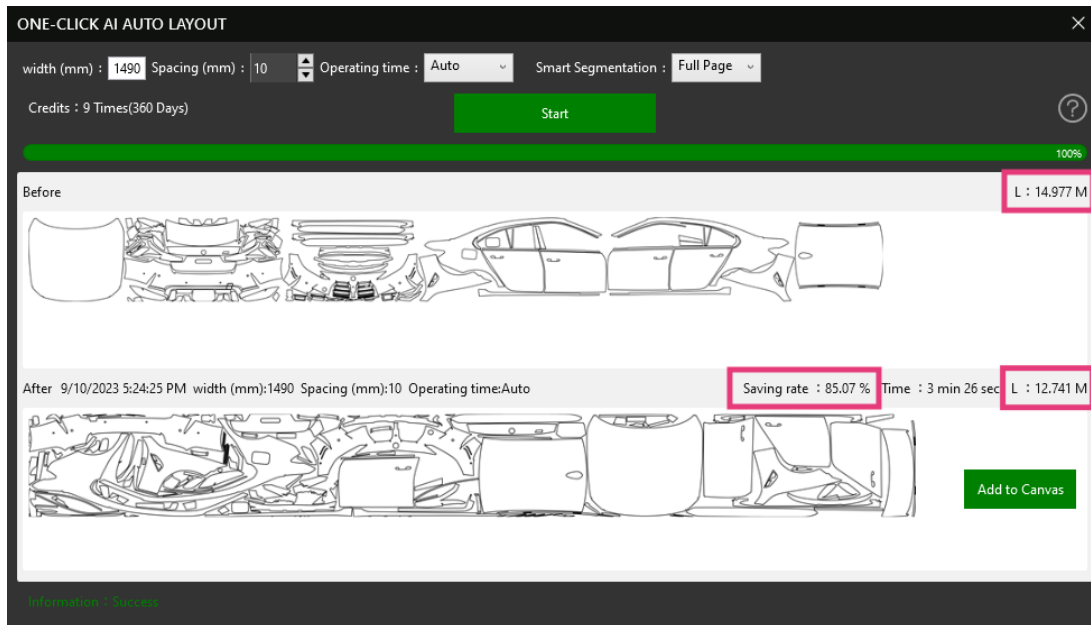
ONE-CLICK AI AUTO LAYOUT

width (mm) : 1490 Spacing (mm) : 10 Operating time : Auto Smart Segmentation : Full Page

Credits : 9 Times(360 Days)

Start

?

100%

Before

L : 14.977 M

After 9/10/2023 5:24:25 PM width (mm):1490 Spacing (mm):10 Operating time:Auto

Saving rate : 85.07 %

Time : 3 min 26 sec

L : 12.741 M

Add to Canvas

Information : Success